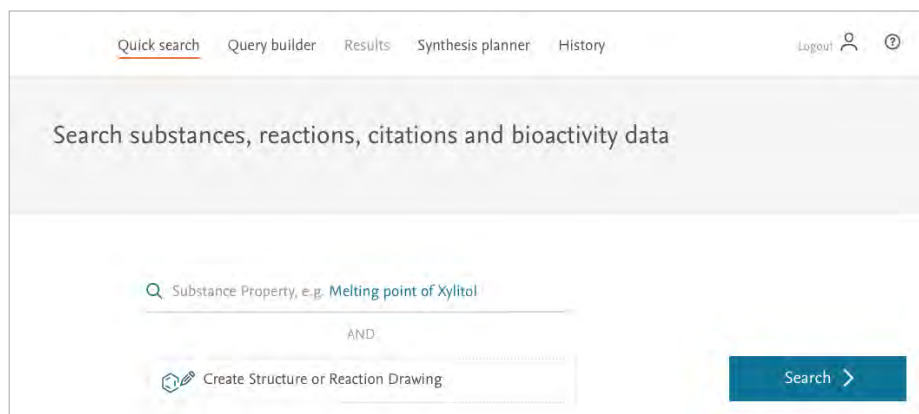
Quick search Query builder Results Synthesis planner History

Logout

Search substances, reactions, citations and bioactivity data

Substance Property, e.g. Melting point of Xylitol

AND

Create Structure or Reaction Drawing

Search